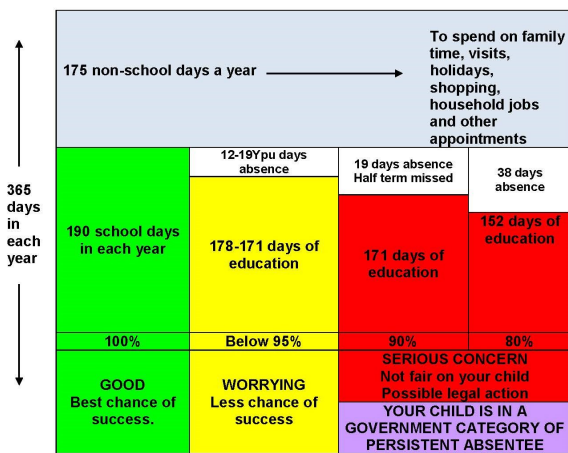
365 days in each year

175 non-school days a year

To spend on family time, visits, holidays, shopping, household jobs and other appointments

190 school days in each year

12-19Ypu days absence

178-171 days of education

19 days absence Half term missed

171 days of education

38 days absence

152 days of education

| 100% | Below 95% | 90% | 80% |
|---|---|---|---|

GOOD
Best chance of success.

WORRYING
Less chance of success

SERIOUS CONCERN
Not fair on your child
Possible legal action

YOUR CHILD IS IN A GOVERNMENT CATEGORY OF PERSISTENT ABSENTEE